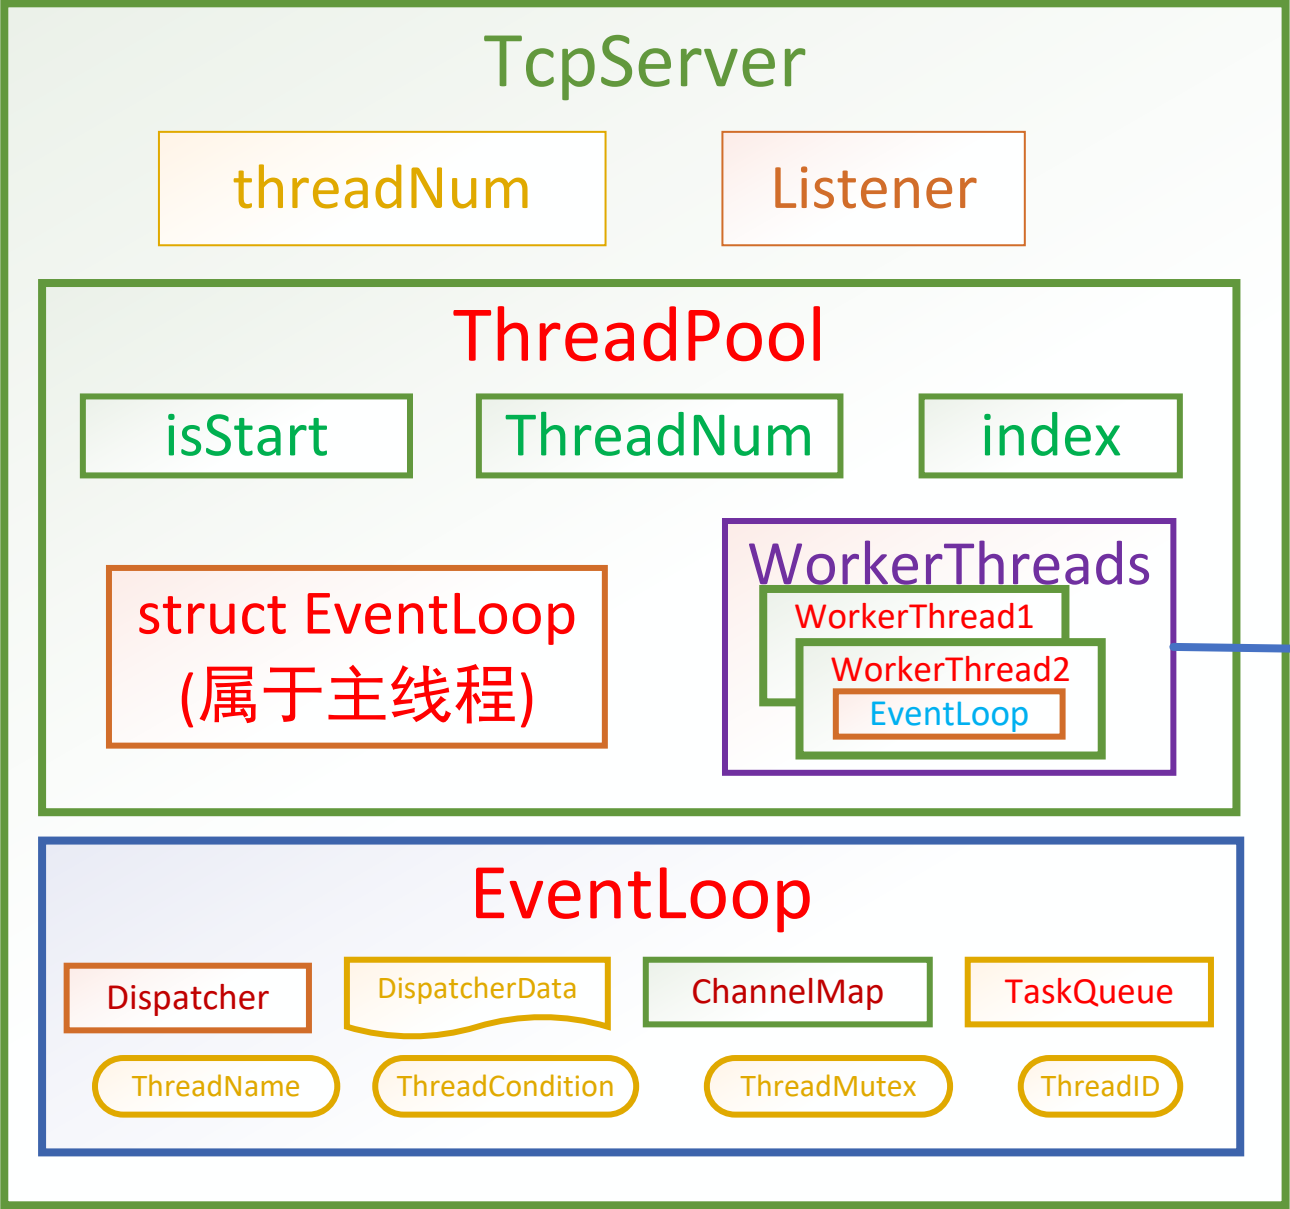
TcpServer

threadNum

Listener

ThreadPool

isStart

ThreadNum

index

struct EventLoop
(属于主线程)

WorkerThreads

WorkerThread1

WorkerThread2

EventLoop

EventLoop

Dispatcher

DispatcherData

ChannelMap

TaskQueue

ThreadName

ThreadCondition

ThreadMutex

ThreadID